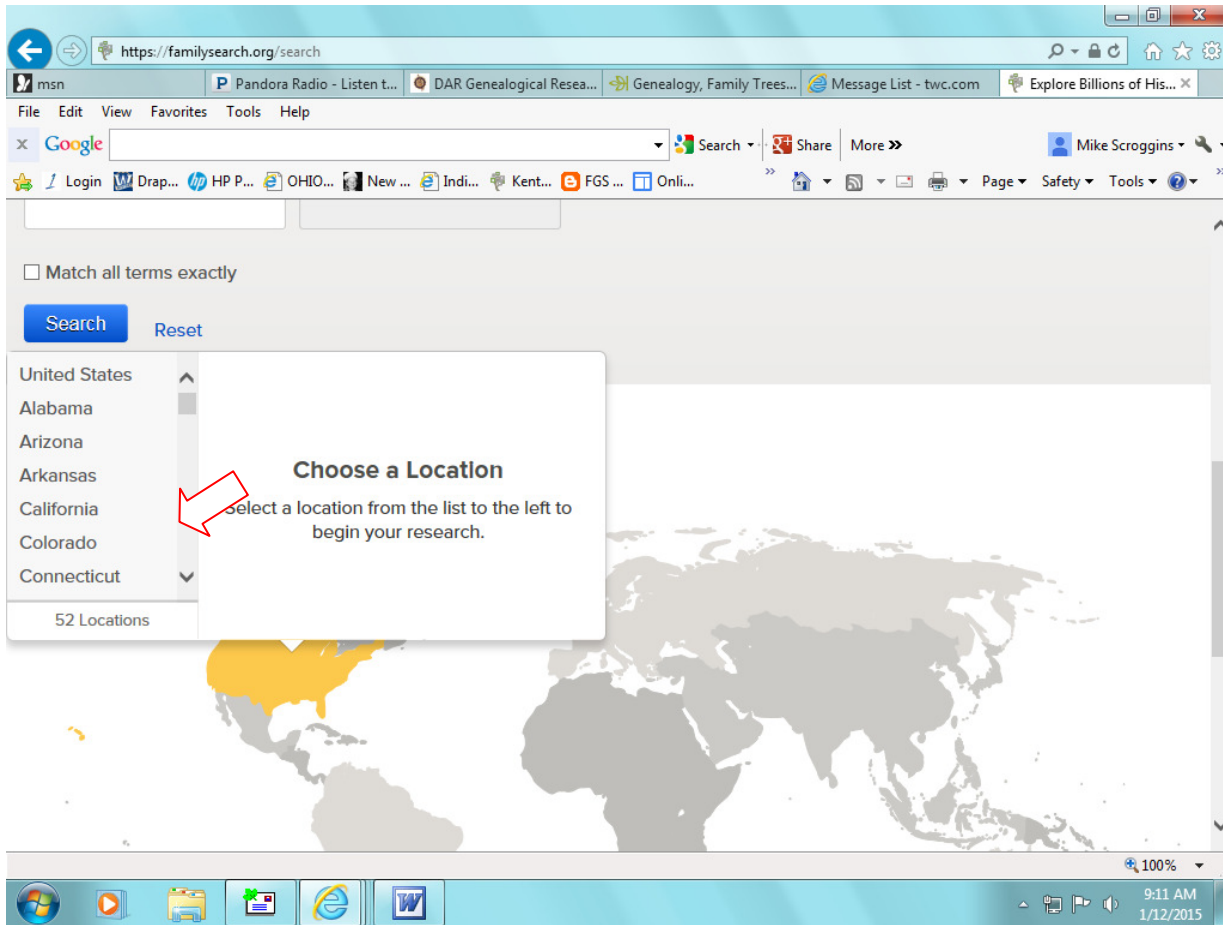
https://familysearch.org/search

msn | Pandora Radio - Listen t... | DAR Genealogical Resea... | Genealogy, Family Trees... | Message List - twc.com | Explore Billions of His... ×

File Edit View Favorites Tools Help

× Google Search Share More »

Mike Scroggins

Login Drap... HP P... OHIO... New ... Indi... Kent... FGS ... Onli...

Page Safety Tools

☐ Match all terms exactly

Search Reset

United States
Alabama
Arizona
Arkansas
California
Colorado
Connecticut

52 Locations

Choose a Location

Select a location from the list to the left to begin your research.

100%

9:11 AM
1/12/2015